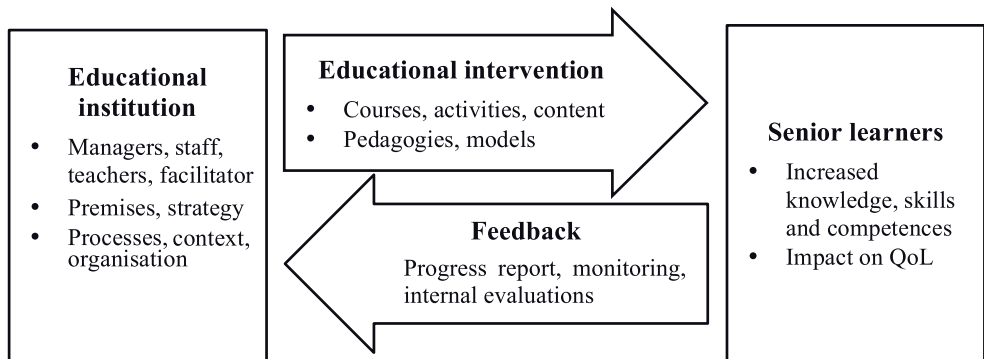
Educational institution

- Managers, staff, teachers, facilitator
- Premises, strategy
- Processes, context, organisation

Educational intervention

- Courses, activities, content
- Pedagogies, models

Feedback

Progress report, monitoring, internal evaluations

Senior learners

- Increased knowledge, skills and competences
- Impact on QoL